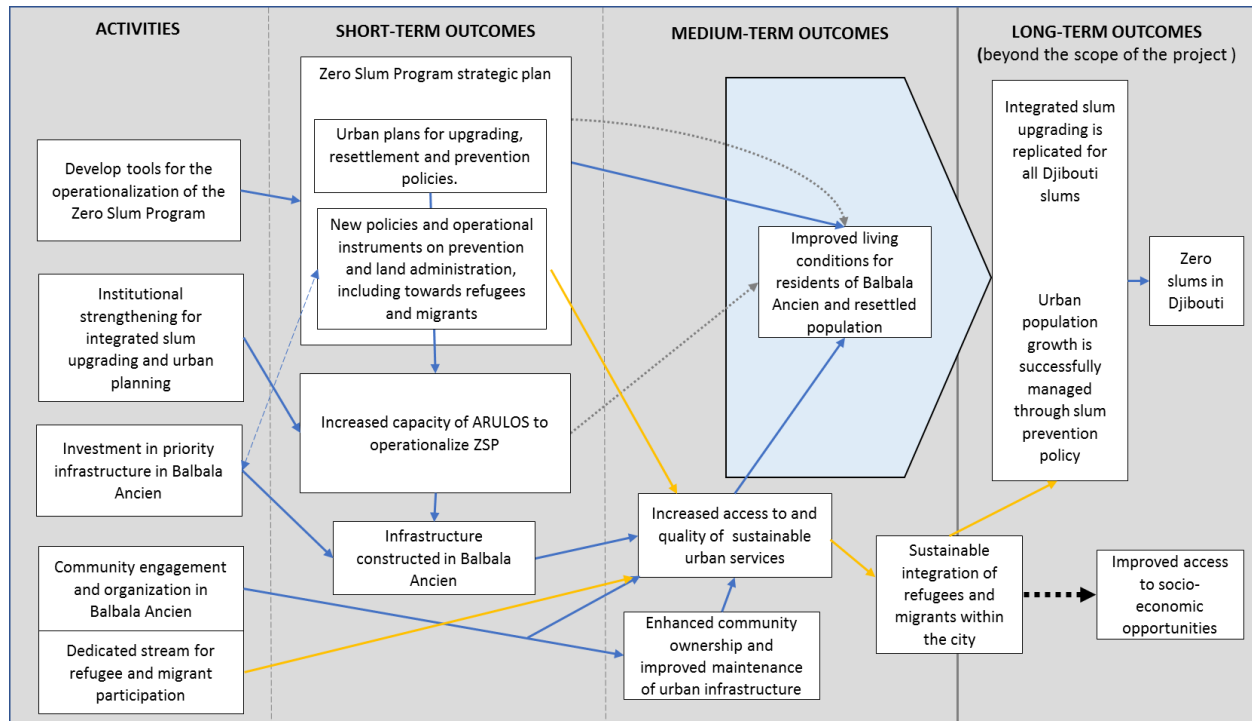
ACTIVITIES

SHORT-TERM OUTCOMES

MEDIUM-TERM OUTCOMES

LONG-TERM OUTCOMES
(beyond the scope of the project )

Develop tools for the operationalization of the Zero Slum Program

Institutional strengthening for integrated slum upgrading and urban planning

Investment in priority infrastructure in Balbala Ancien

Community engagement and organization in Balbala Ancien

Dedicated stream for refugee and migrant participation

Zero Slum Program strategic plan

Urban plans for upgrading, resettlement and prevention policies.

New policies and operational instruments on prevention and land administration, including towards refugees and migrants

Increased capacity of ARULOS to operationalize ZSP

Infrastructure constructed in Balbala Ancien

Improved living conditions for residents of Balbala Ancien and resettled population

Increased access to and quality of sustainable urban services

Enhanced community ownership and improved maintenance of urban infrastructure

Sustainable integration of refugees and migrants within the city

Integrated slum upgrading is replicated for all Djibouti slums

Urban population growth is successfully managed through slum prevention policy

Zero slums in Djibouti

Improved access to socio-economic opportunities